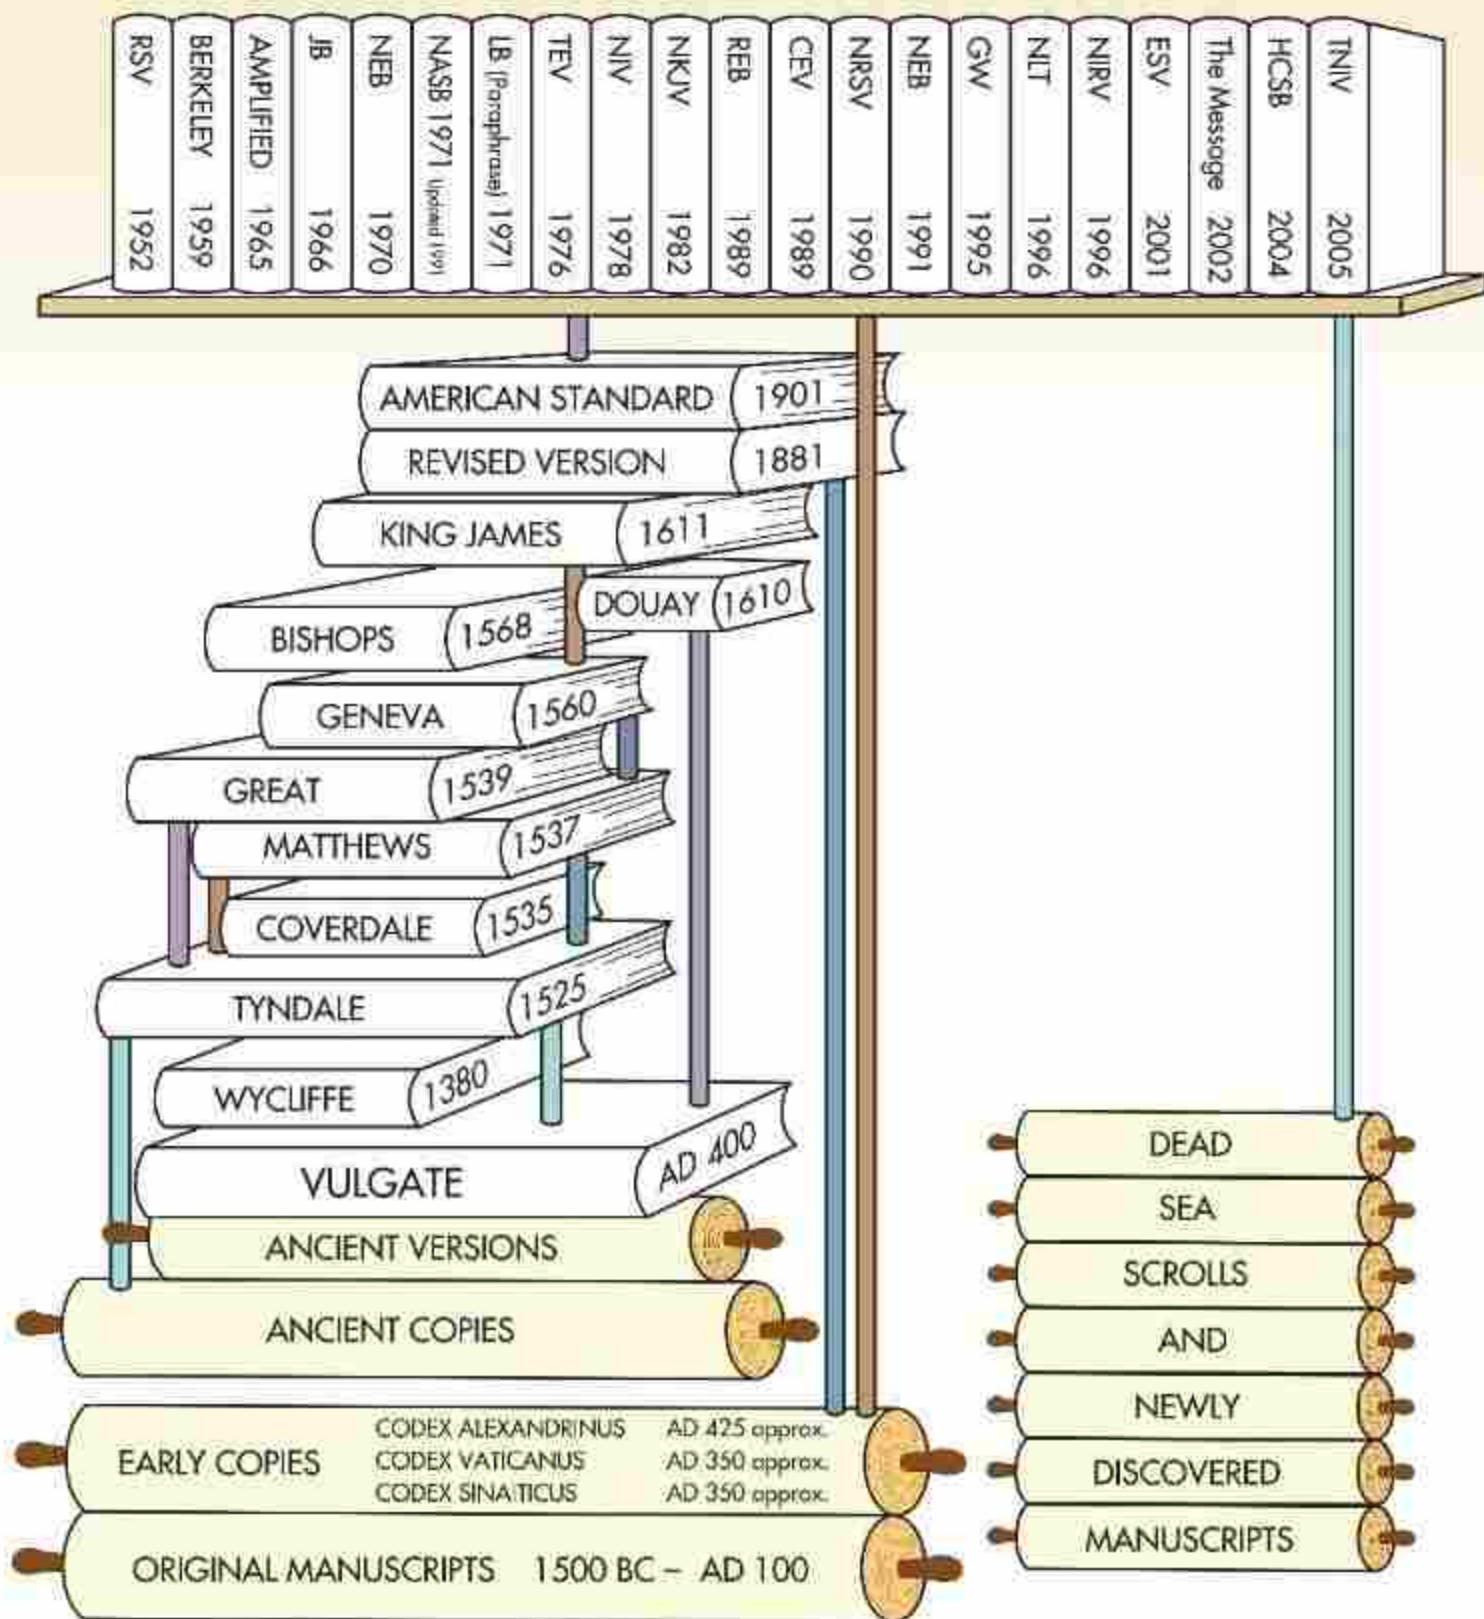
RSV 1952
BERKELEY 1959
AMPLIFIED 1965
JB 1966
NEB 1970
NASB 1971 Updated 1995
LB (Paraphrase) 1971
TEV 1976
NIV 1978
NKJV 1982
REB 1989
CEV 1989
NRSV 1990
NEB 1991
GW 1995
NLT 1996
NIRV 1996
ESV 2001
The Message 2002
HCSB 2004
TNIV 2005

AMERICAN STANDARD 1901
REVISED VERSION 1881
KING JAMES 1611
DOUAY 1610
BISHOPS 1568
GENEVA 1560
GREAT 1539
MATTHEWS 1537
COVERDALE 1535
TYNDALE 1525
WYCLIFFE 1380
VULGATE AD 400
ANCIENT VERSIONS
ANCIENT COPIES
EARLY COPIES
CODEX ALEXANDRINUS AD 425 approx.
CODEX VATICANUS AD 350 approx.
CODEX SINAITICUS AD 350 approx.
ORIGINAL MANUSCRIPTS 1500 BC – AD 100

DEAD
SEA
SCROLLS
AND
NEWLY
DISCOVERED
MANUSCRIPTS